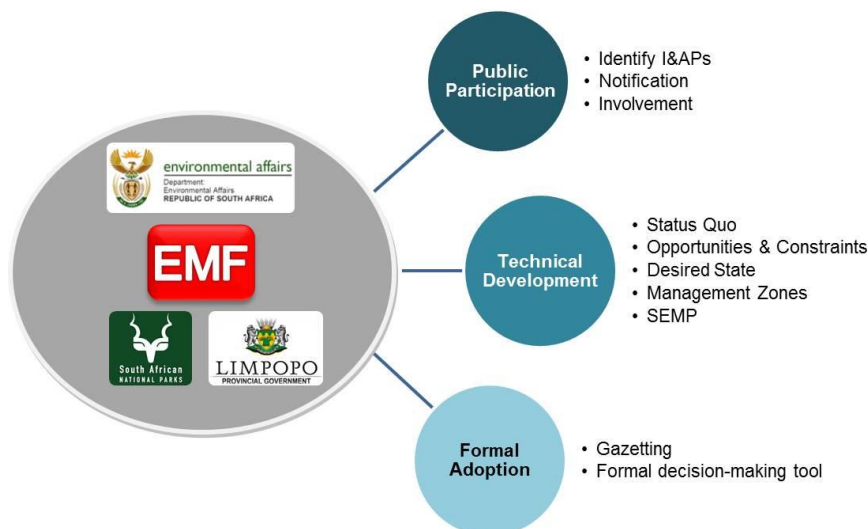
environmental affairs
Department:
Environmental Affairs
REPUBLIC OF SOUTH AFRICA

EMF

South African
NATIONAL PARKS

LIMPOPO
PROVINCIAL GOVERNMENT

Public Participation
• Identify I&APs
• Notification
• Involvement

Technical Development
• Status Quo
• Opportunities & Constraints
• Desired State
• Management Zones
• SEMP

Formal Adoption
• Gazetting
• Formal decision-making tool